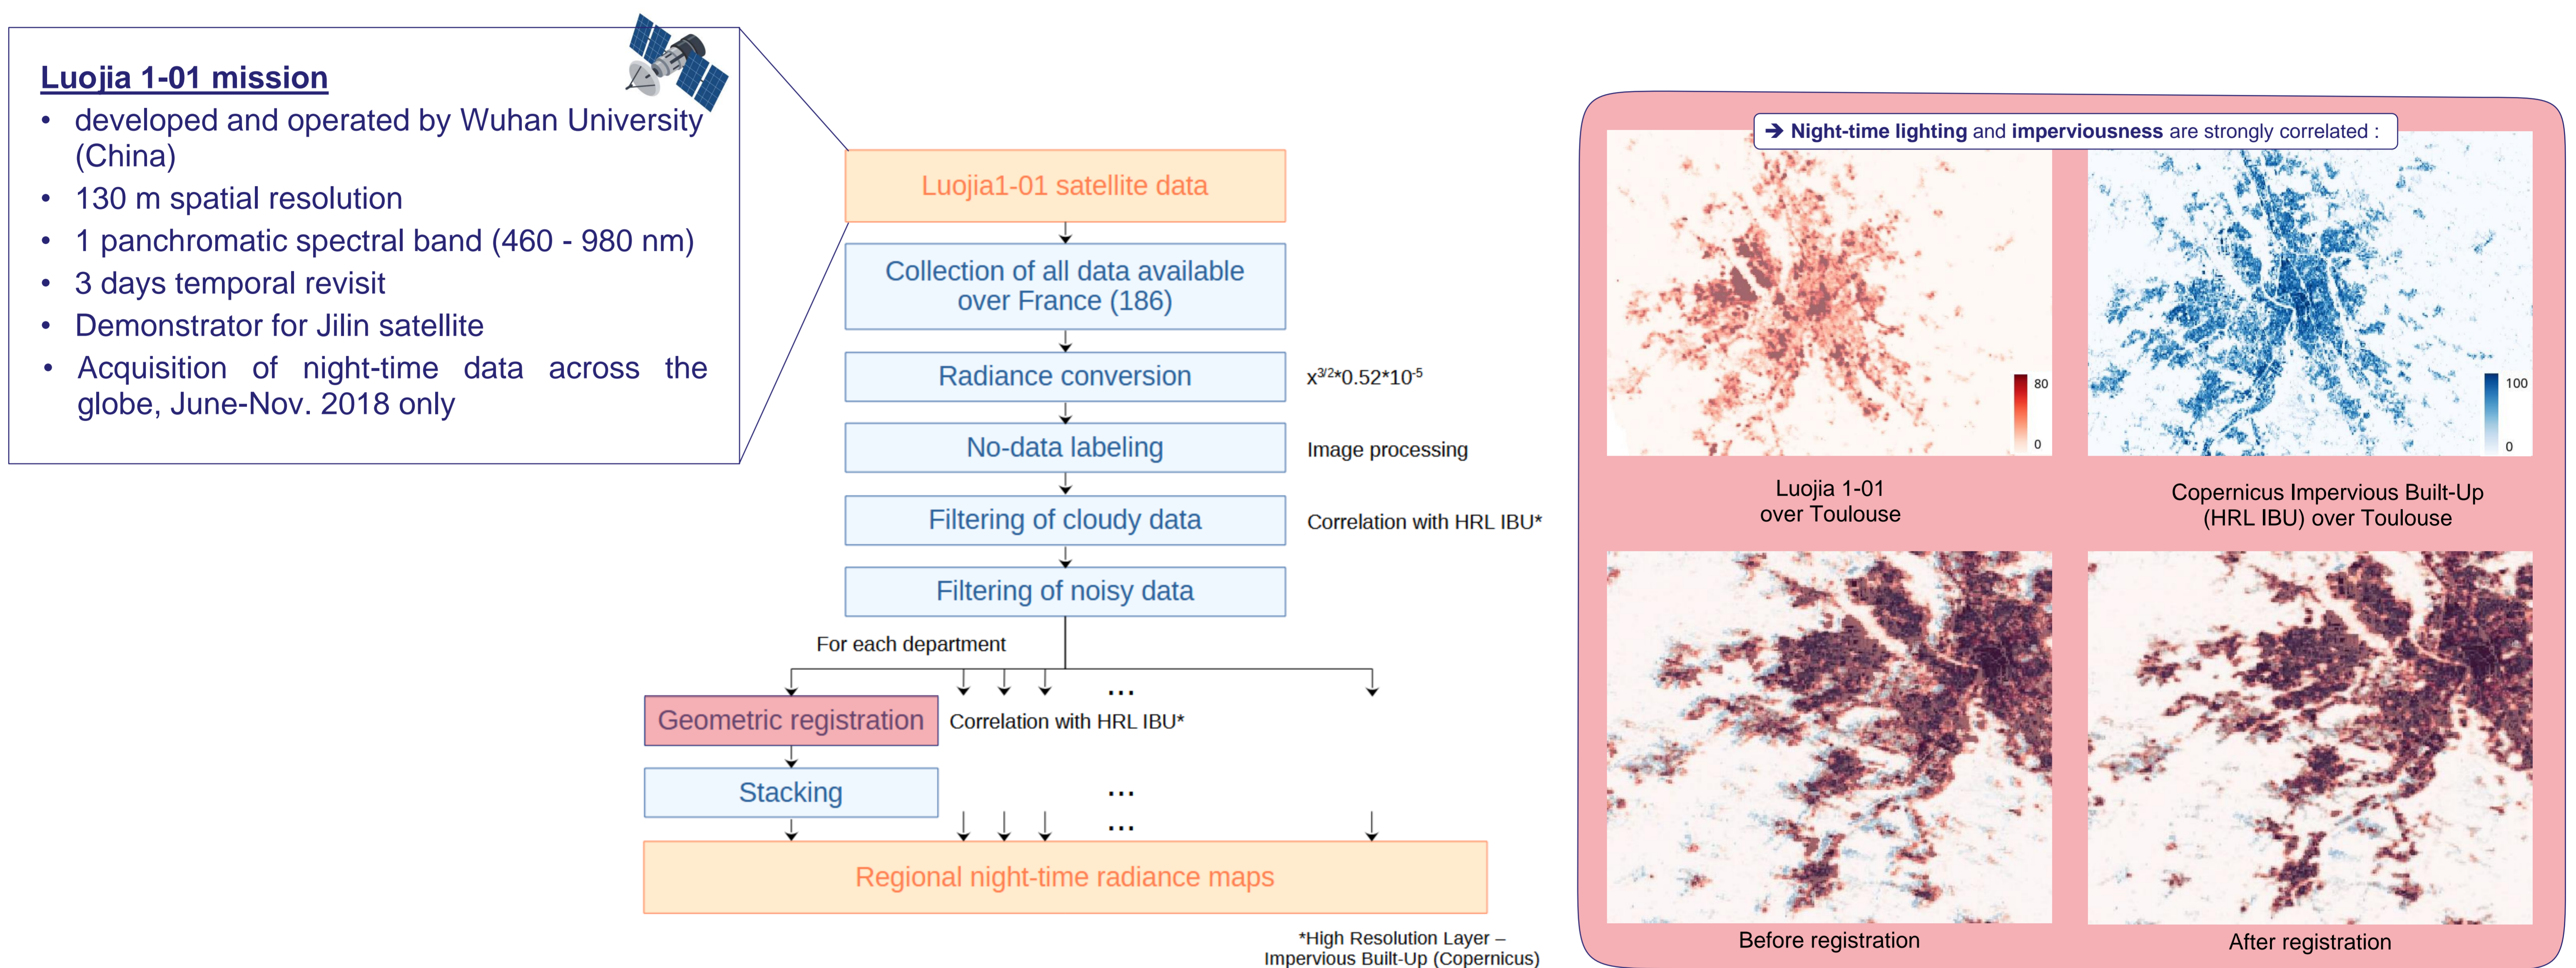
**Luojia 1-01 mission**

- developed and operated by Wuhan University (China)
- 130 m spatial resolution
- 1 panchromatic spectral band (460 - 980 nm)
- 3 days temporal revisit
- Demonstrator for Jilin satellite
- Acquisition of night-time data across the globe, June-Nov. 2018 only

Luojia1-01 satellite data

Collection of all data available over France (186)

Radiance conversion

$x^{3/2}*0.52*10^{-5}$

No-data labeling

Image processing

Filtering of cloudy data

Correlation with HRL IBU*

Filtering of noisy data

For each department

...

Geometric registration

Correlation with HRL IBU*

Stacking

...

...

Regional night-time radiance maps

*High Resolution Layer – Impervious Built-Up (Copernicus)

➔ Night-time lighting and imperviousness are strongly correlated :

80

0

100

0

Luojia 1-01 over Toulouse

Copernicus Impervious Built-Up (HRL IBU) over Toulouse

Before registration

After registration